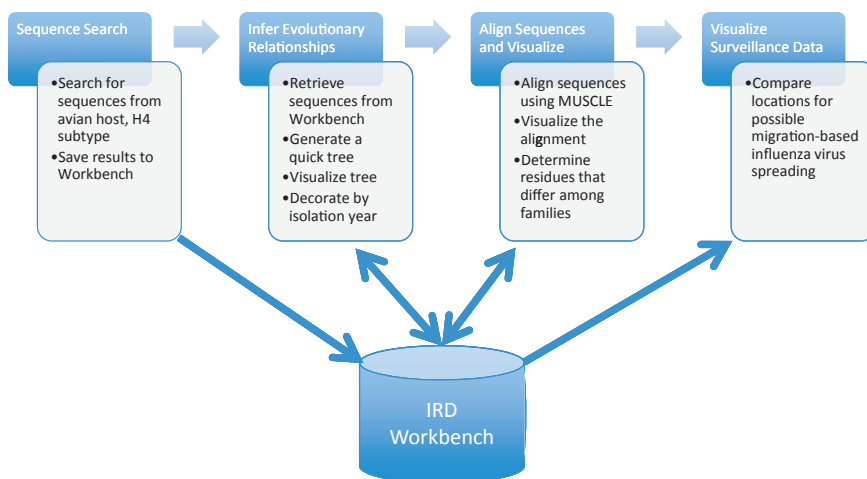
Sequence Search

•Search for sequences from avian host, H4 subtype
•Save results to Workbench

Infer Evolutionary Relationships

•Retrieve sequences from Workbench
•Generate a quick tree
•Visualize tree
•Decorate by isolation year

Align Sequences and Visualize

•Align sequences using MUSCLE
•Visualize the alignment
•Determine residues that differ among families

Visualize Surveillance Data

•Compare locations for possible migration-based influenza virus spreading

IRD Workbench